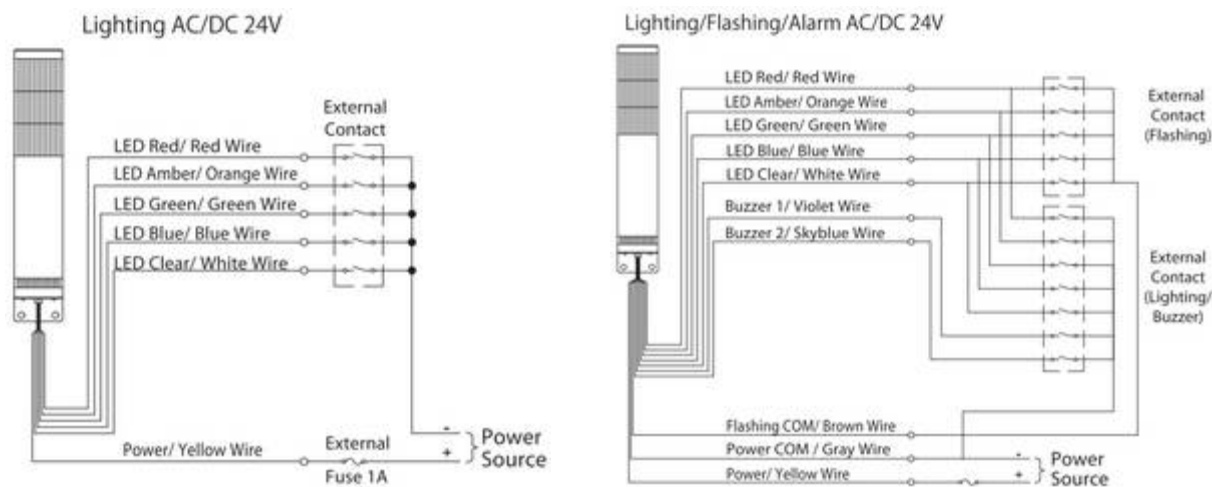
Lighting AC/DC 24V

External Contact

LED Red/ Red Wire
LED Amber/ Orange Wire
LED Green/ Green Wire
LED Blue/ Blue Wire
LED Clear/ White Wire

Power/ Yellow Wire
External
Fuse 1A
-
+
Power Source

Lighting/Flashing/Alarm AC/DC 24V

LED Red/ Red Wire
LED Amber/ Orange Wire
LED Green/ Green Wire
LED Blue/ Blue Wire
LED Clear/ White Wire
Buzzer 1/ Violet Wire
Buzzer 2/ Skyblue Wire

External Contact (Flashing)

External Contact (Lighting/ Buzzer)

Flashing COM/ Brown Wire
Power COM / Gray Wire
Power/ Yellow Wire
-
+
Power Source